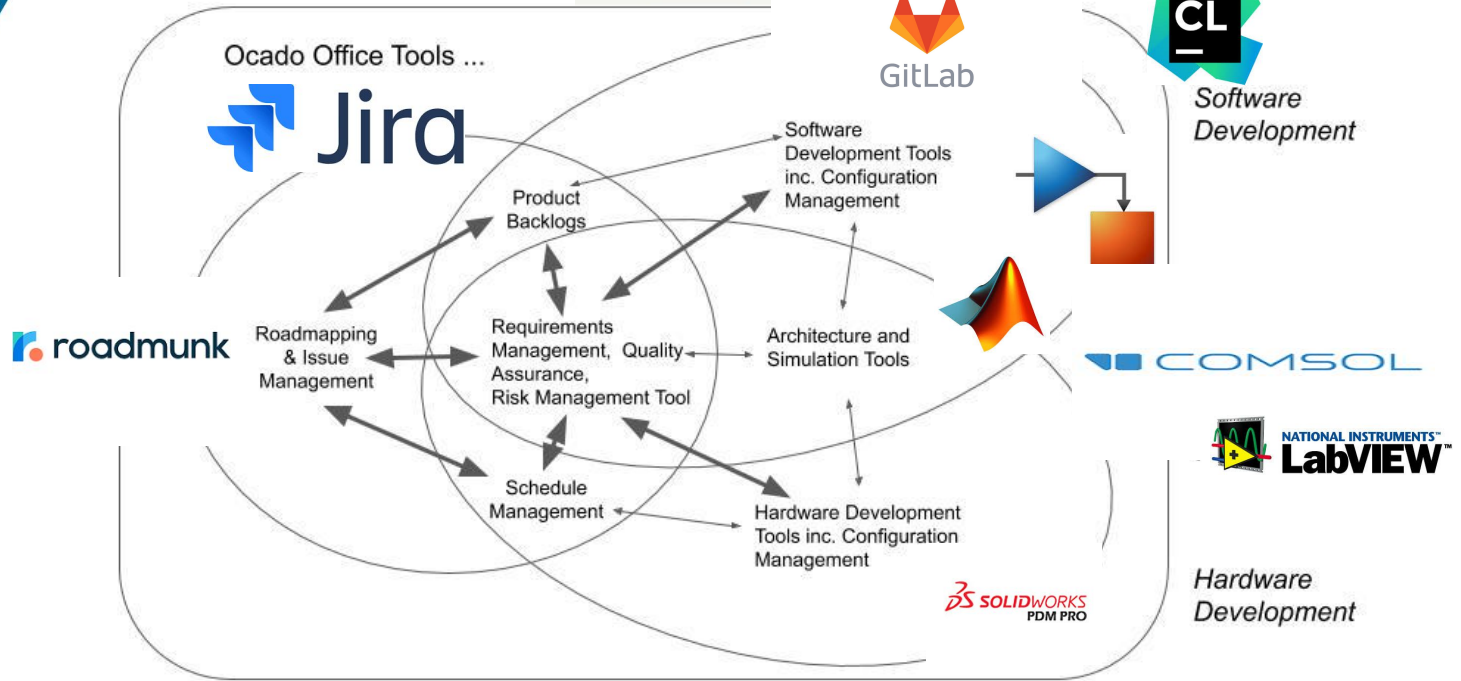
Ocado Office Tools ...

Jira

GitLab

CL

Software Development

Product Backlogs

Software Development Tools inc. Configuration Management

roadmunk

Roadmapping & Issue Management

Requirements Management, Quality Assurance, Risk Management Tool

Architecture and Simulation Tools

COMSOL

NATIONAL INSTRUMENTS™ LabVIEW™

Schedule Management

Hardware Development Tools inc. Configuration Management

SOLIDWORKS PDM PRO

Hardware Development